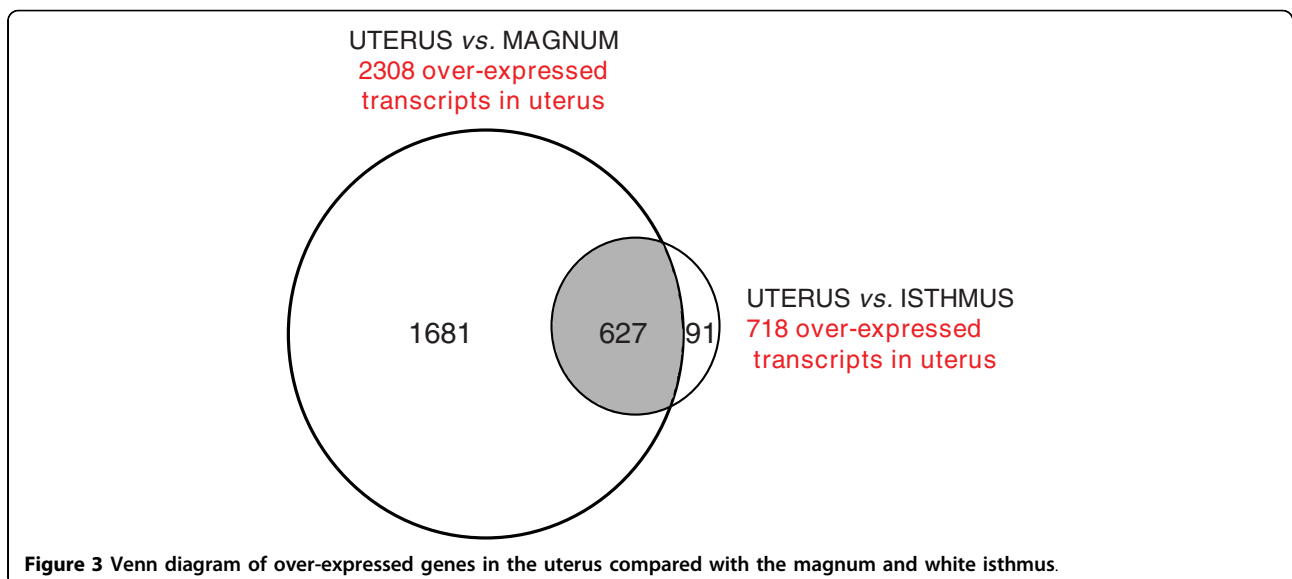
UTERUS *vs*. MAGNUM
2308 over-expressed transcripts in uterus

1681

627

91

UTERUS *vs*. ISTHMUS
718 over-expressed transcripts in uterus

**Figure 3 Venn diagram of over-expressed genes in the uterus compared with the magnum and white isthmus**.